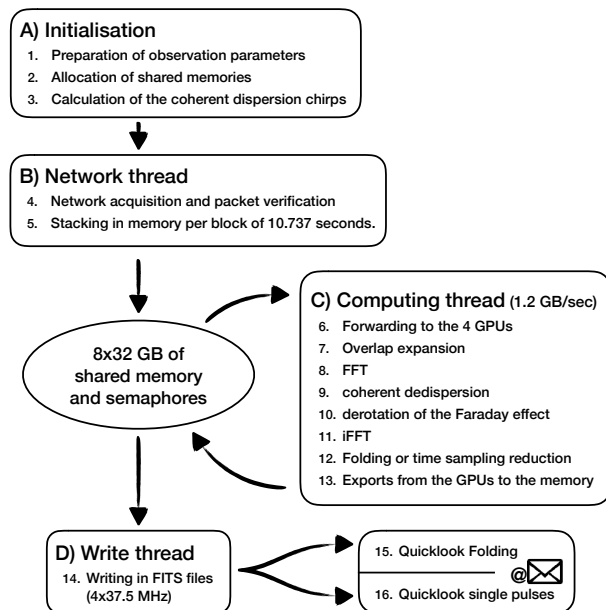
A) Initialisation
1. Preparation of observation parameters
2. Allocation of shared memories
3. Calculation of the coherent dispersion chirps

B) Network thread
4. Network acquisition and packet verification
5. Stacking in memory per block of 10.737 seconds.

C) Computing thread (1.2 GB/sec)
6. Forwarding to the 4 GPUs
7. Overlap expansion
8. FFT
9. coherent dedispersion
10. derotation of the Faraday effect
11. iFFT
12. Folding or time sampling reduction
13. Exports from the GPUs to the memory

8x32 GB of shared memory and semaphores

D) Write thread
14. Writing in FITS files (4x37.5 MHz)

15. Quicklook Folding
@
16. Quicklook single pulses